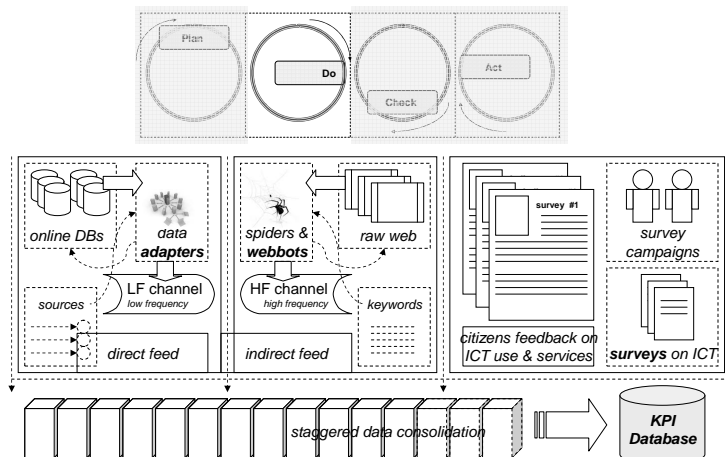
Plan

Do

Check

Act

online DBs

data adapters

LF channel
low frequency

sources

direct feed

spiders & webbots

raw web

HF channel
high frequency

keywords

indirect feed

survey #1

survey campaigns

citizens feedback on ICT use & services

surveys on ICT

staggered data consolidation

KPI Database